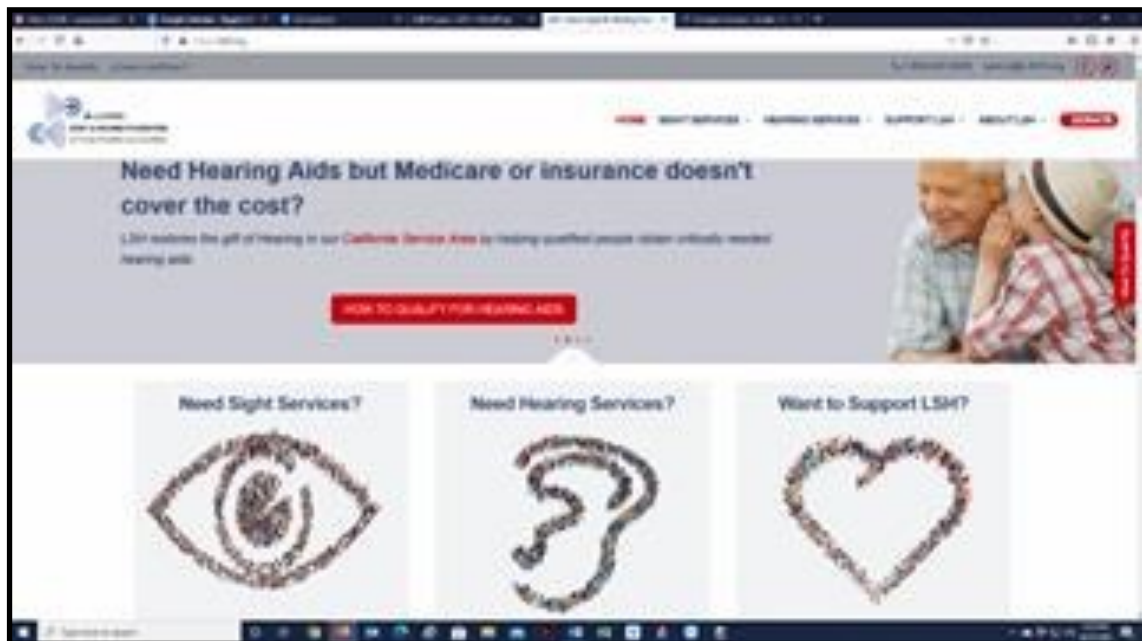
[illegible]

HOME SIGHT SERVICES HEARING SERVICES SUPPORT LSH ABOUT LSH DONATE

Need Hearing Aids but Medicare or insurance doesn't cover the cost?

LSH restores the gift of Hearing in our California Service Area by helping qualified people obtain critically needed hearing aids.

HOW TO QUALIFY FOR HEARING AIDS

Need Sight Services?

Need Hearing Services?

Want to Support LSH?